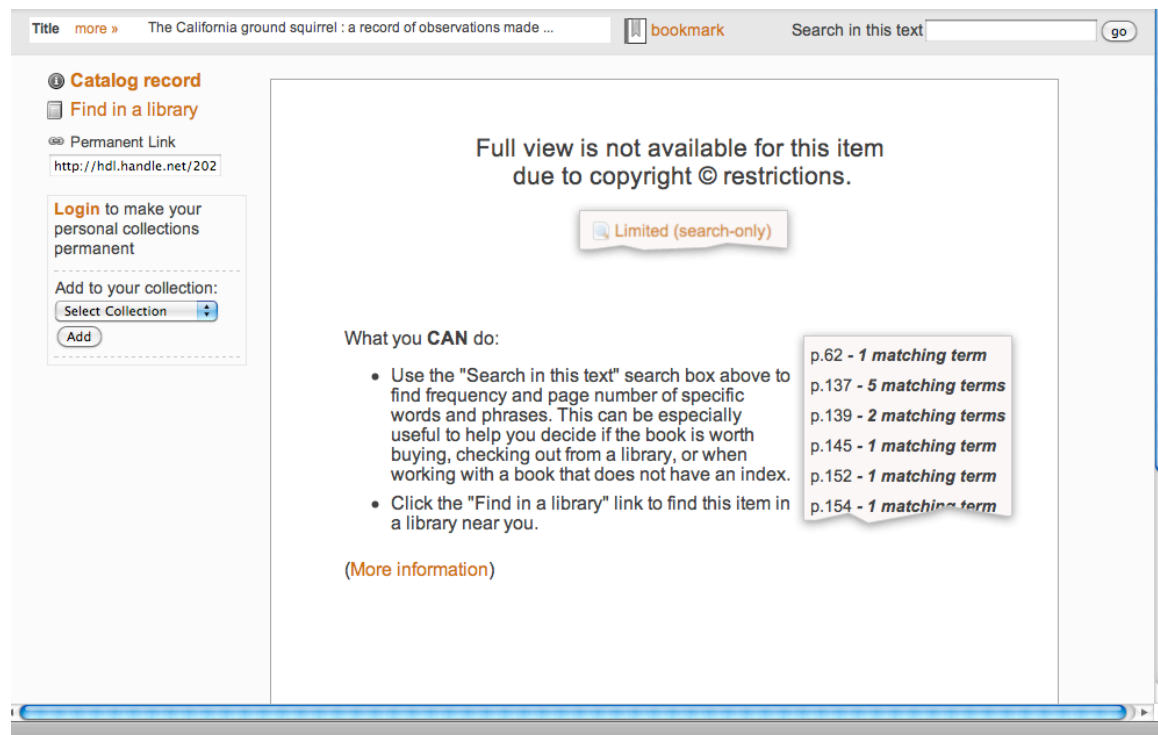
Title more » The California ground squirrel : a record of observations made ...

bookmark

Search in this text go

Catalog record

Find in a library

Permanent Link

http://hdl.handle.net/202

Login to make your personal collections permanent

Add to your collection:

Select Collection

Add

Full view is not available for this item due to copyright © restrictions.

Limited (search-only)

What you CAN do:

- Use the "Search in this text" search box above to find frequency and page number of specific words and phrases. This can be especially useful to help you decide if the book is worth buying, checking out from a library, or when working with a book that does not have an index.
- Click the "Find in a library" link to find this item in a library near you.

(More information)

p.62 - 1 matching term
p.137 - 5 matching terms
p.139 - 2 matching terms
p.145 - 1 matching term
p.152 - 1 matching term
p.154 - 1 matching term